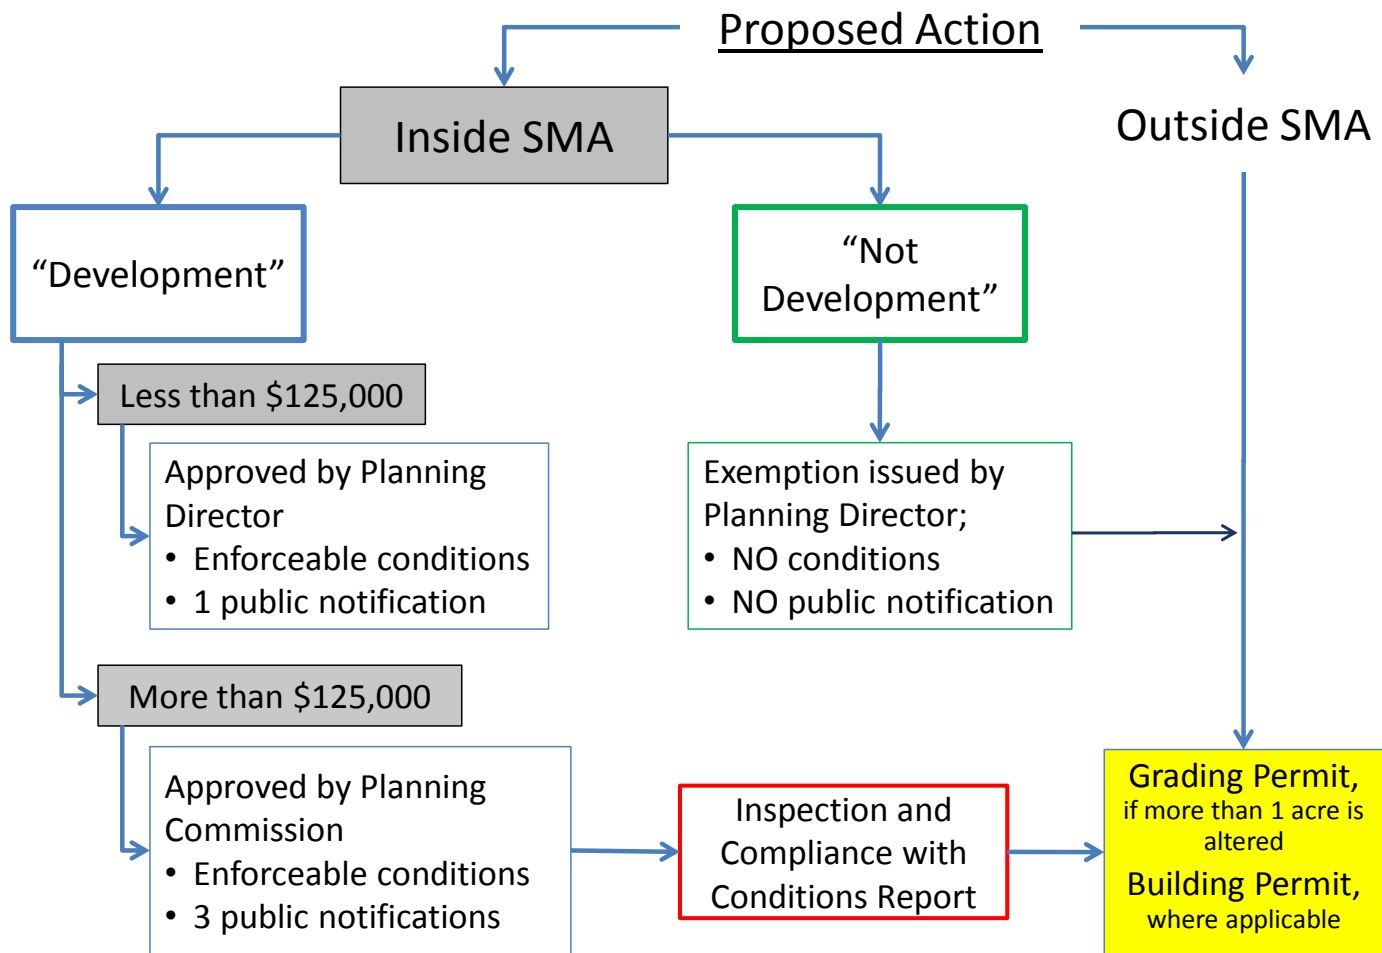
Proposed Action

Inside SMA

Outside SMA

“Development”

“Not Development”

Less than \$125,000

Approved by Planning Director
• Enforceable conditions
• 1 public notification

Exemption issued by Planning Director;
• NO conditions
• NO public notification

More than \$125,000

Approved by Planning Commission
• Enforceable conditions
• 3 public notifications

Inspection and Compliance with Conditions Report

Grading Permit, if more than 1 acre is altered
Building Permit, where applicable